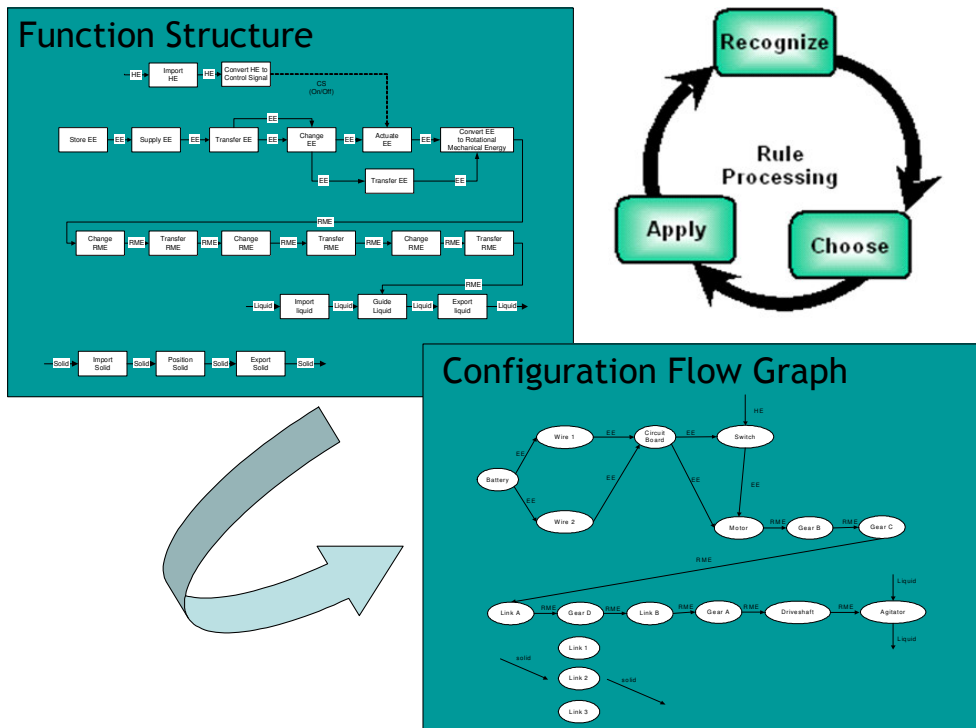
Function Structure

HE
Import HE
HE
Convert HE to Control Signal
CS (On/Off)

Store EE
EE
Supply EE
EE
Transfer EE
EE
EE
Change EE
EE
Actuate EE
EE
Convert EE to Rotational Mechanical Energy
EE
Transfer EE
EE

RME
Change RME
RME
Transfer RME
RME
Change RME
RME
Transfer RME
RME
Change RME
RME
Transfer RME
RME

Liquid
Import liquid
Liquid
Guide Liquid
Liquid
Export liquid
Liquid

Solid
Import Solid
Solid
Position Solid
Solid
Export Solid
Solid

Recognize
Rule Processing
Choose
Apply

Configuration Flow Graph

HE
Wire 1
EE
Circuit Board
EE
Switch
EE
Battery
EE
EE
EE
Wire 2
EE
Motor
RME
Gear B
RME
Gear C
RME
Liquid
Link A
RME
Gear D
RME
Link B
RME
Gear A
RME
Driveshaft
RME
Agitator
Liquid
Link 1
solid
Link 2
solid
Link 3